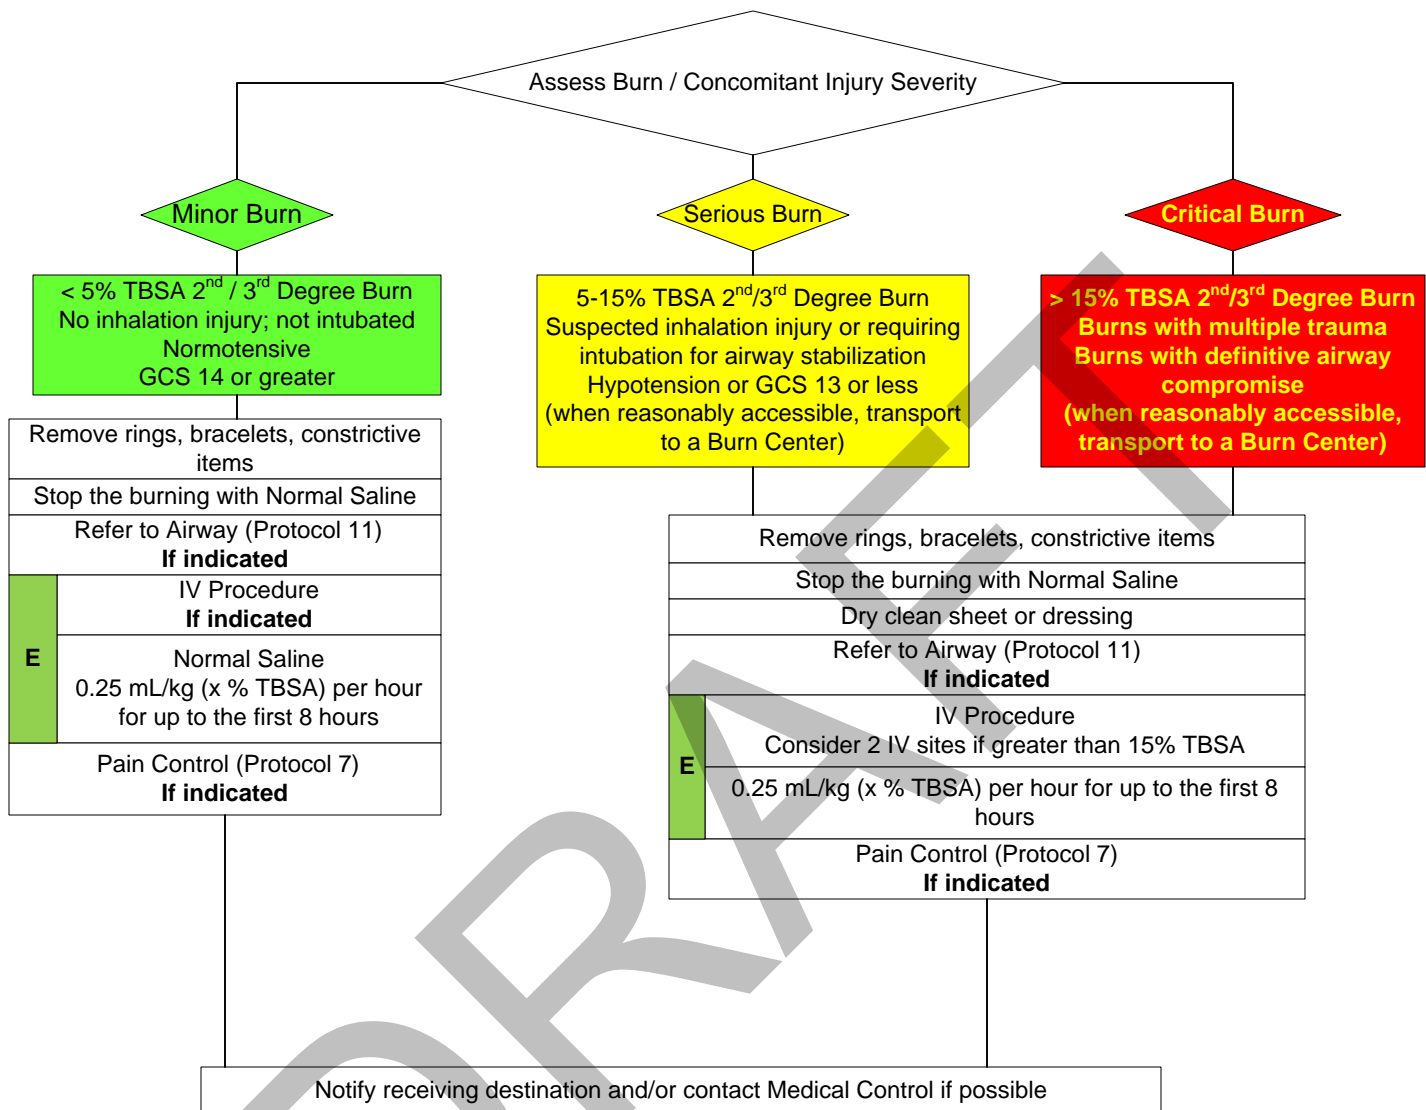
Assess Burn / Concomitant Injury Severity

Minor Burn

Serious Burn

Critical Burn

< 5% TBSA $2^{nd}$ / $3^{rd}$ Degree Burn
No inhalation injury; not intubated
Normotensive
GCS 14 or greater

5-15% TBSA $2^{nd}/3^{rd}$ Degree Burn
Suspected inhalation injury or requiring intubation for airway stabilization
Hypotension or GCS 13 or less
(when reasonably accessible, transport to a Burn Center)

> 15% TBSA $2^{nd}/3^{rd}$ Degree Burn
Burns with multiple trauma
Burns with definitive airway compromise
(when reasonably accessible, transport to a Burn Center)

Remove rings, bracelets, constrictive items

Stop the burning with Normal Saline

Refer to Airway (Protocol 11)
If indicated

E

IV Procedure
If indicated

Normal Saline
0.25 mL/kg (x % TBSA) per hour for up to the first 8 hours

Pain Control (Protocol 7)
If indicated

Remove rings, bracelets, constrictive items

Stop the burning with Normal Saline

Dry clean sheet or dressing

Refer to Airway (Protocol 11)
If indicated

E

IV Procedure
Consider 2 IV sites if greater than 15% TBSA

0.25 mL/kg (x % TBSA) per hour for up to the first 8 hours

Pain Control (Protocol 7)
If indicated

Notify receiving destination and/or contact Medical Control if possible

DRAFT